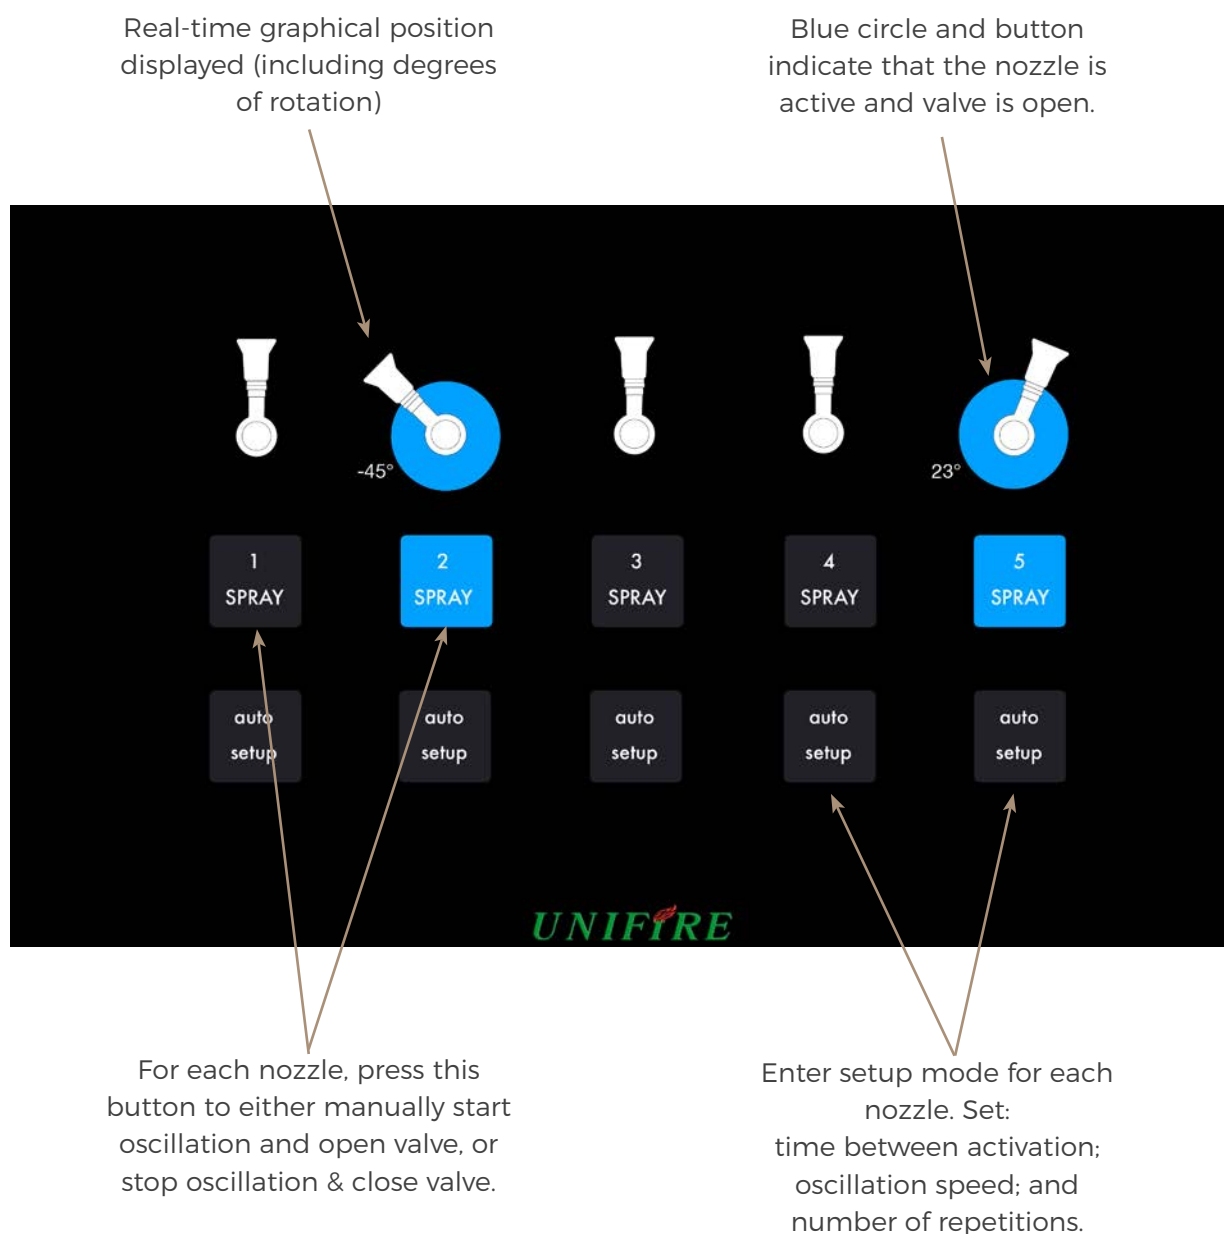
Real-time graphical position displayed (including degrees of rotation)

Blue circle and button indicate that the nozzle is active and valve is open.

-45°

23°

1
SPRAY

2
SPRAY

3
SPRAY

4
SPRAY

5
SPRAY

auto
setup

auto
setup

auto
setup

auto
setup

auto
setup

UNIFIRE

For each nozzle, press this button to either manually start oscillation and open valve, or stop oscillation & close valve.

Enter setup mode for each nozzle. Set:
time between activation;
oscillation speed; and
number of repetitions.